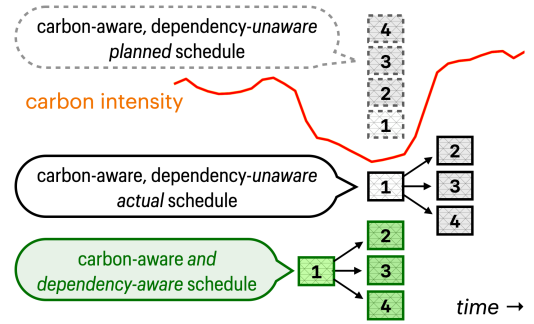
carbon-aware, dependency-*unaware* *planned* schedule

4
3
2
1

carbon intensity

carbon-aware, dependency-*unaware* *actual* schedule

1
2
3
4

carbon-aware *and* *dependency-aware* schedule

1
2
3
4

*time* →